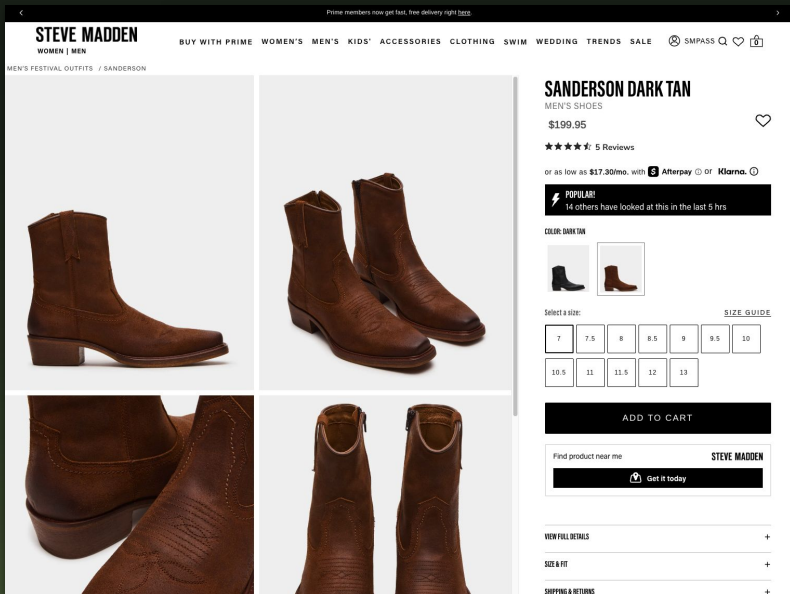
Prime members now get fast, free delivery right here.

STEVE MADDEN
WOMEN | MEN

BUY WITH PRIME WOMEN'S MEN'S KIDS' ACCESSORIES CLOTHING SWIM WEDDING TRENDS SALE SMPASS 0

MEN'S FESTIVAL OUTFITS / SANDERSON

SANDERSON DARK TAN
MEN'S SHOES
$199.95
5 Reviews

or as low as $17.30/mo. with Afterpay or Klarna.

POPULAR!
14 others have looked at this in the last 5 hrs

COLOR: DARK TAN

Select a size:
SIZE GUIDE

| 7 | 7.5 | 8 | 8.5 | 9 | 9.5 | 10 |
|---|---|---|---|---|---|---|
| 10.5 | 11 | 11.5 | 12 | 13 | | |

ADD TO CART

Find product near me
STEVE MADDEN
Get it today

VIEW FULL DETAILS +
SIZE & FIT +
SHIPPING & RETURNS +